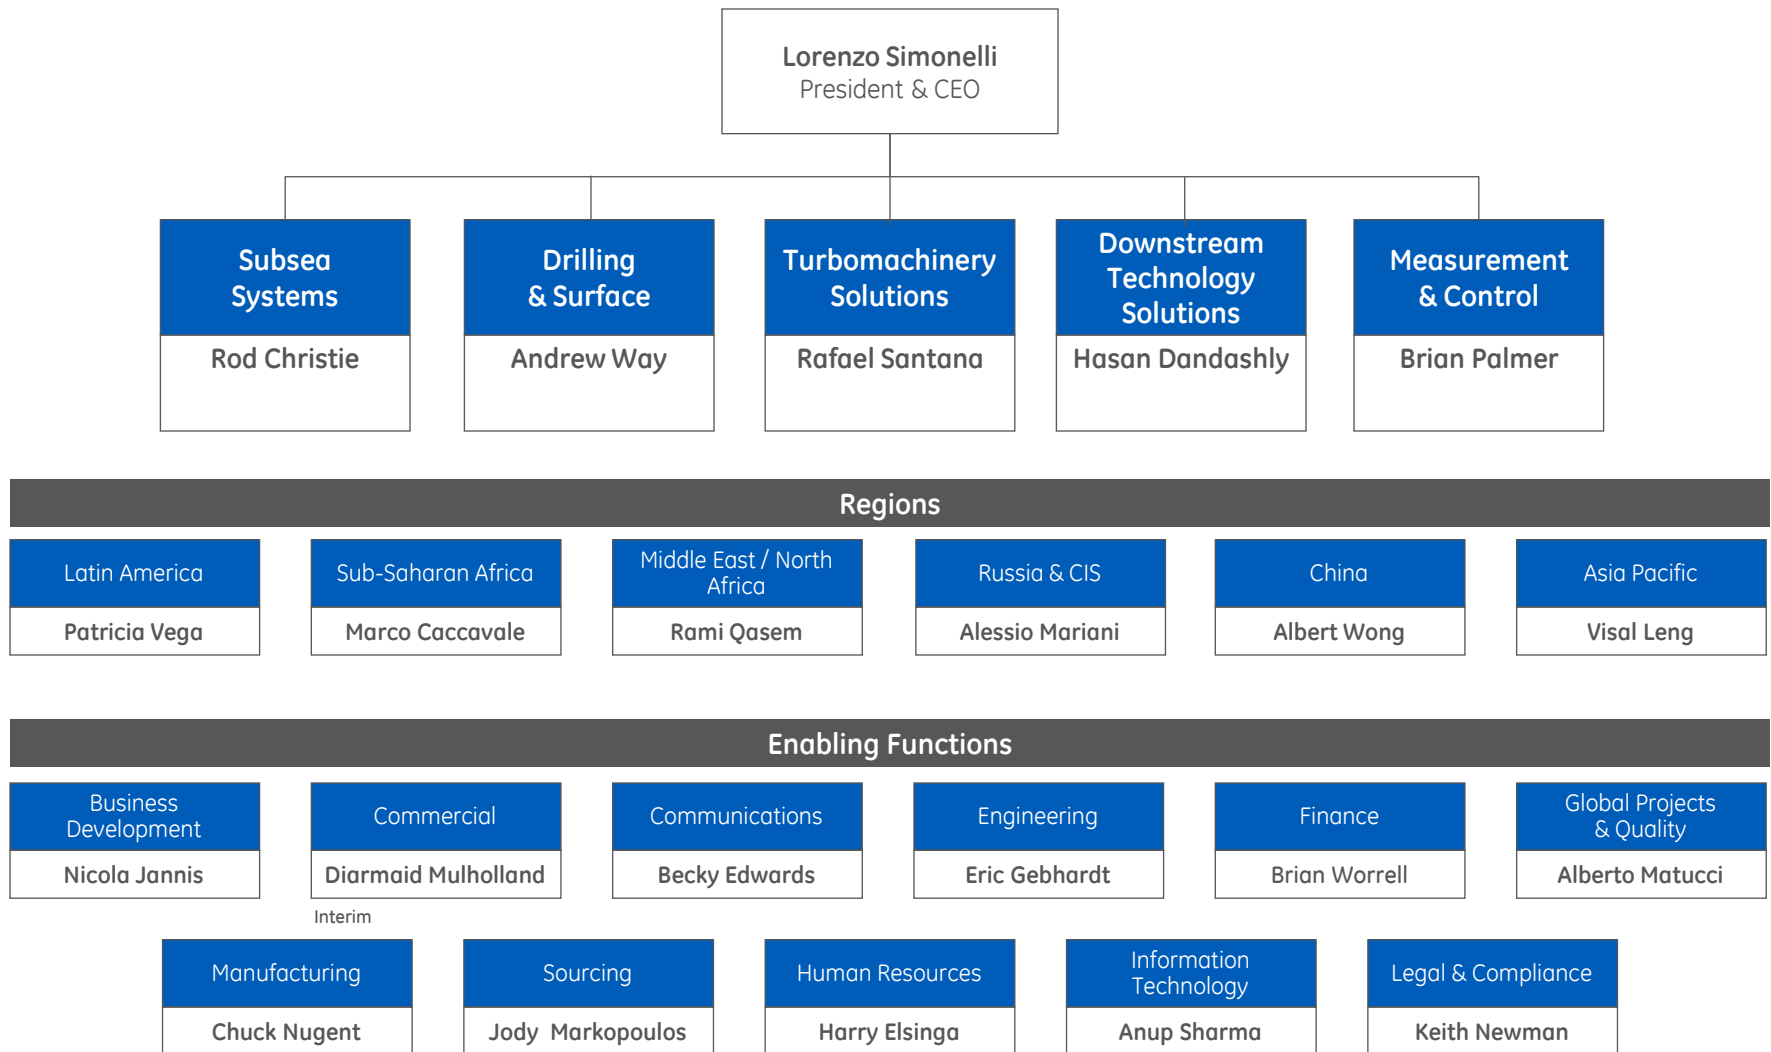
Lorenzo Simonelli
President & CEO

Subsea Systems
Rod Christie

Drilling & Surface
Andrew Way

Turbomachinery Solutions
Rafael Santana

Downstream Technology Solutions
Hasan Dandashly

Measurement & Control
Brian Palmer

Regions

Latin America
Patricia Vega

Sub-Saharan Africa
Marco Caccavale

Middle East / North Africa
Rami Qasem

Russia & CIS
Alessio Mariani

China
Albert Wong

Asia Pacific
Visal Leng

Enabling Functions

Business Development
Nicola Jannis

Commercial
Diarmaid Mulholland
Interim

Communications
Becky Edwards

Engineering
Eric Gebhardt

Finance
Brian Worrell

Global Projects & Quality
Alberto Matucci

Manufacturing
Chuck Nugent

Sourcing
Jody Markopoulos

Human Resources
Harry Elsinga

Information Technology
Anup Sharma

Legal & Compliance
Keith Newman